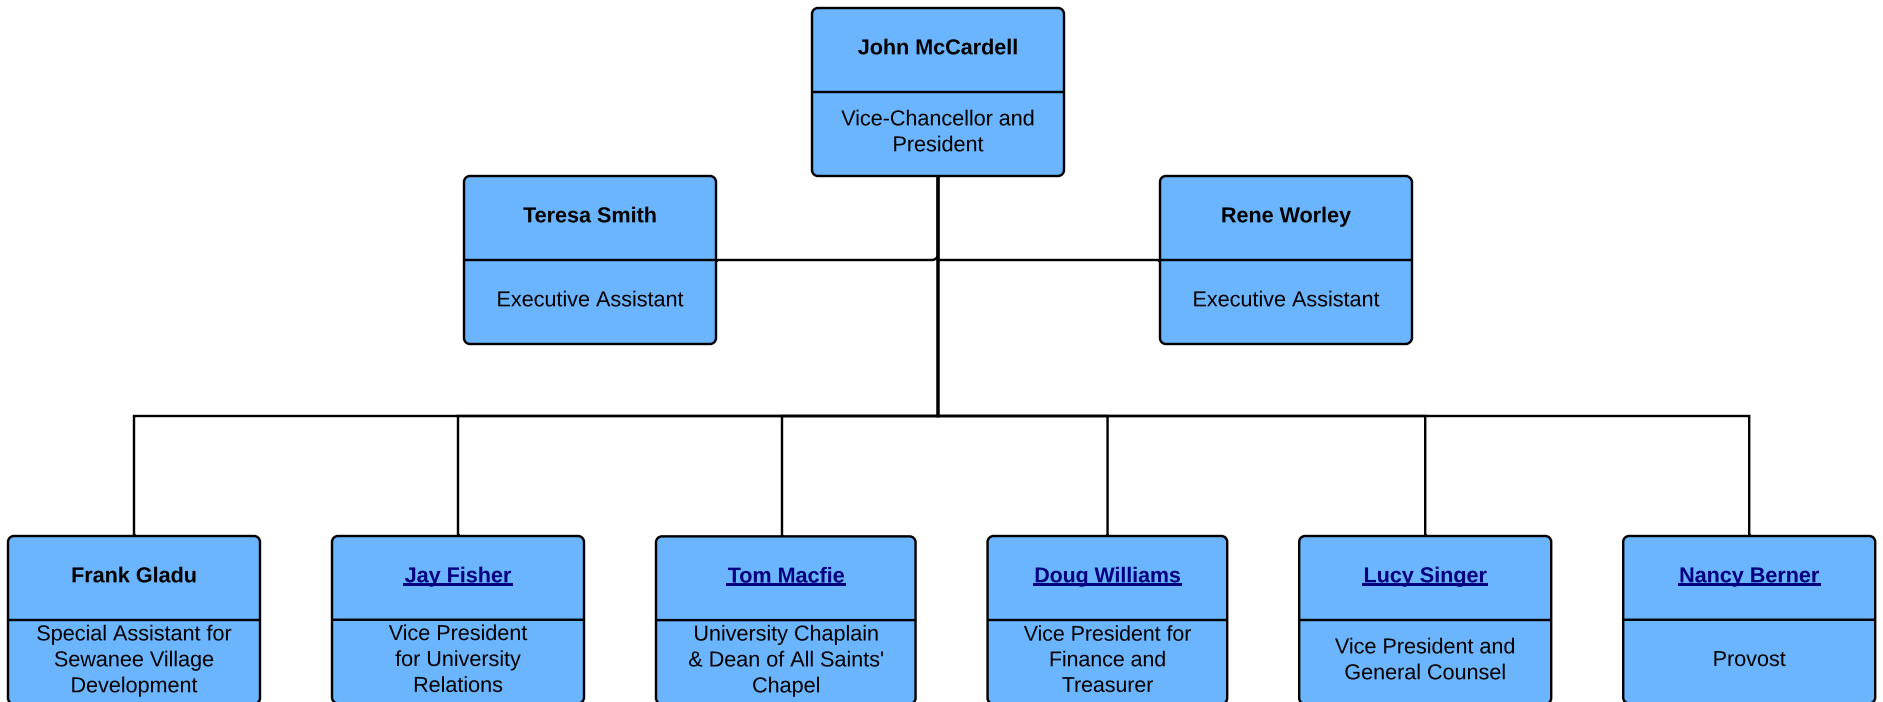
John McCardell
Vice-Chancellor and President

Teresa Smith
Executive Assistant

Rene Worley
Executive Assistant

Frank Gladu
Special Assistant for Sewanee Village Development

Jay Fisher
Vice President for University Relations

Tom Macfie
University Chaplain & Dean of All Saints' Chapel

Doug Williams
Vice President for Finance and Treasurer

Lucy Singer
Vice President and General Counsel

Nancy Berner
Provost